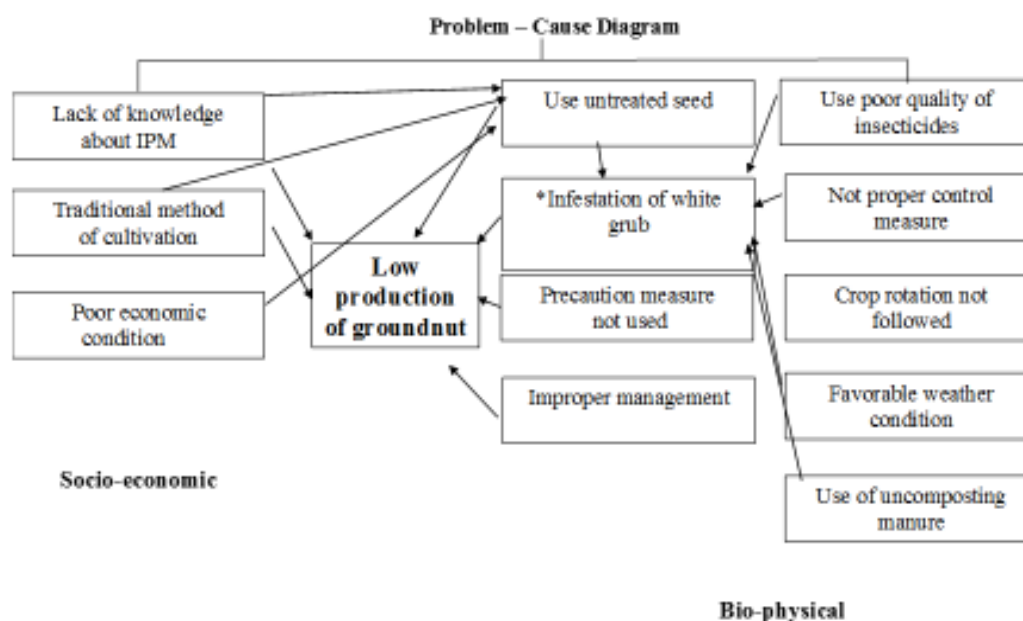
Problem – Cause Diagram

Lack of knowledge about IPM

Use untreated seed

Use poor quality of insecticides

Traditional method of cultivation

*Infestation of white grub

Not proper control measure

Low production of groundnut

Poor economic condition

Precaution measure not used

Crop rotation not followed

Improper management

Favorable weather condition

Socio-economic

Use of uncomposting manure

Bio-physical